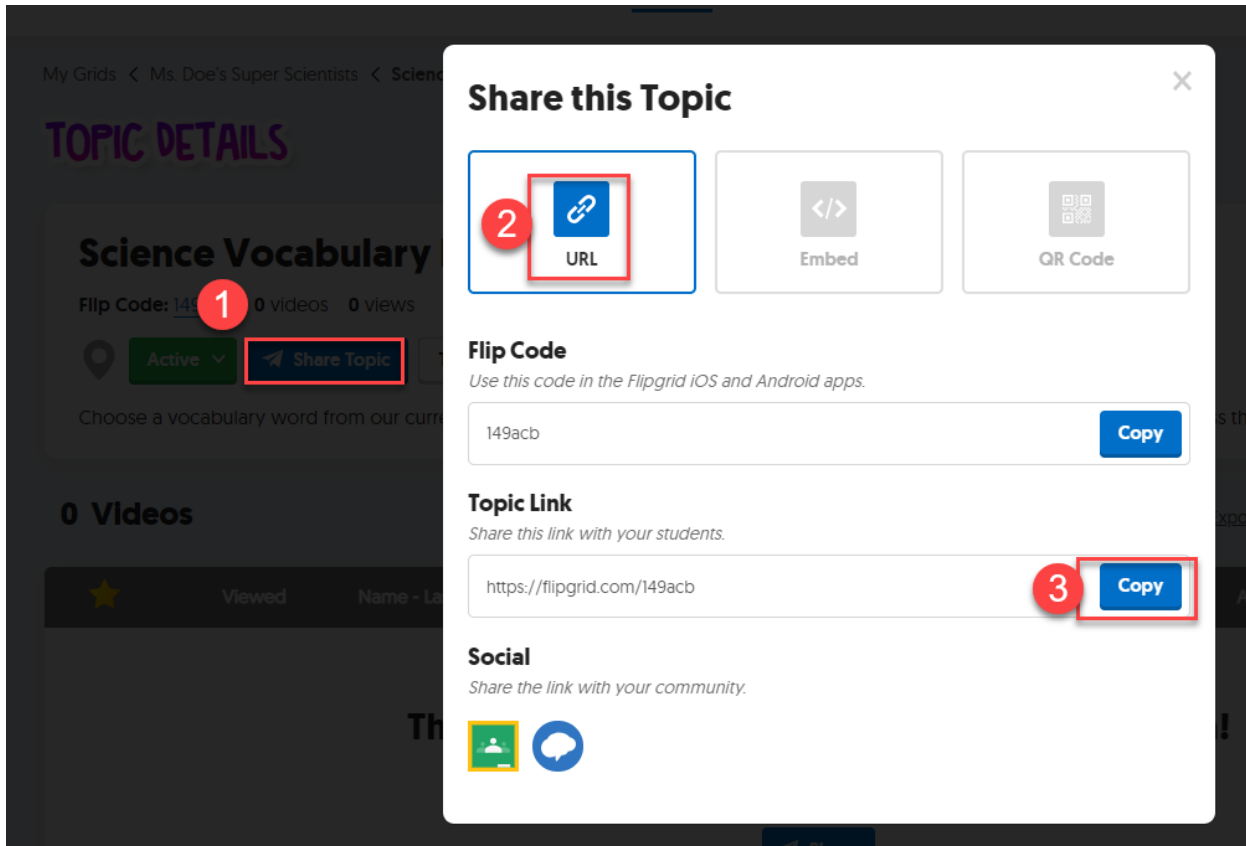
My Grids < Ms. Doe's Super Scientists < Scienc

TOPIC DETAILS

Science Vocabulary

Flip Code: 149 1 0 videos 0 views

Active Share Topic

Choose a vocabulary word from our curr

0 Videos

Viewed Name - La

Th

Share this Topic

×

2 URL

Embed

QR Code

Flip Code

Use this code in the Flipgrid iOS and Android apps.

149acb

Copy

Topic Link

Share this link with your students.

https://flipgrid.com/149acb

3 Copy

Social

Share the link with your community.